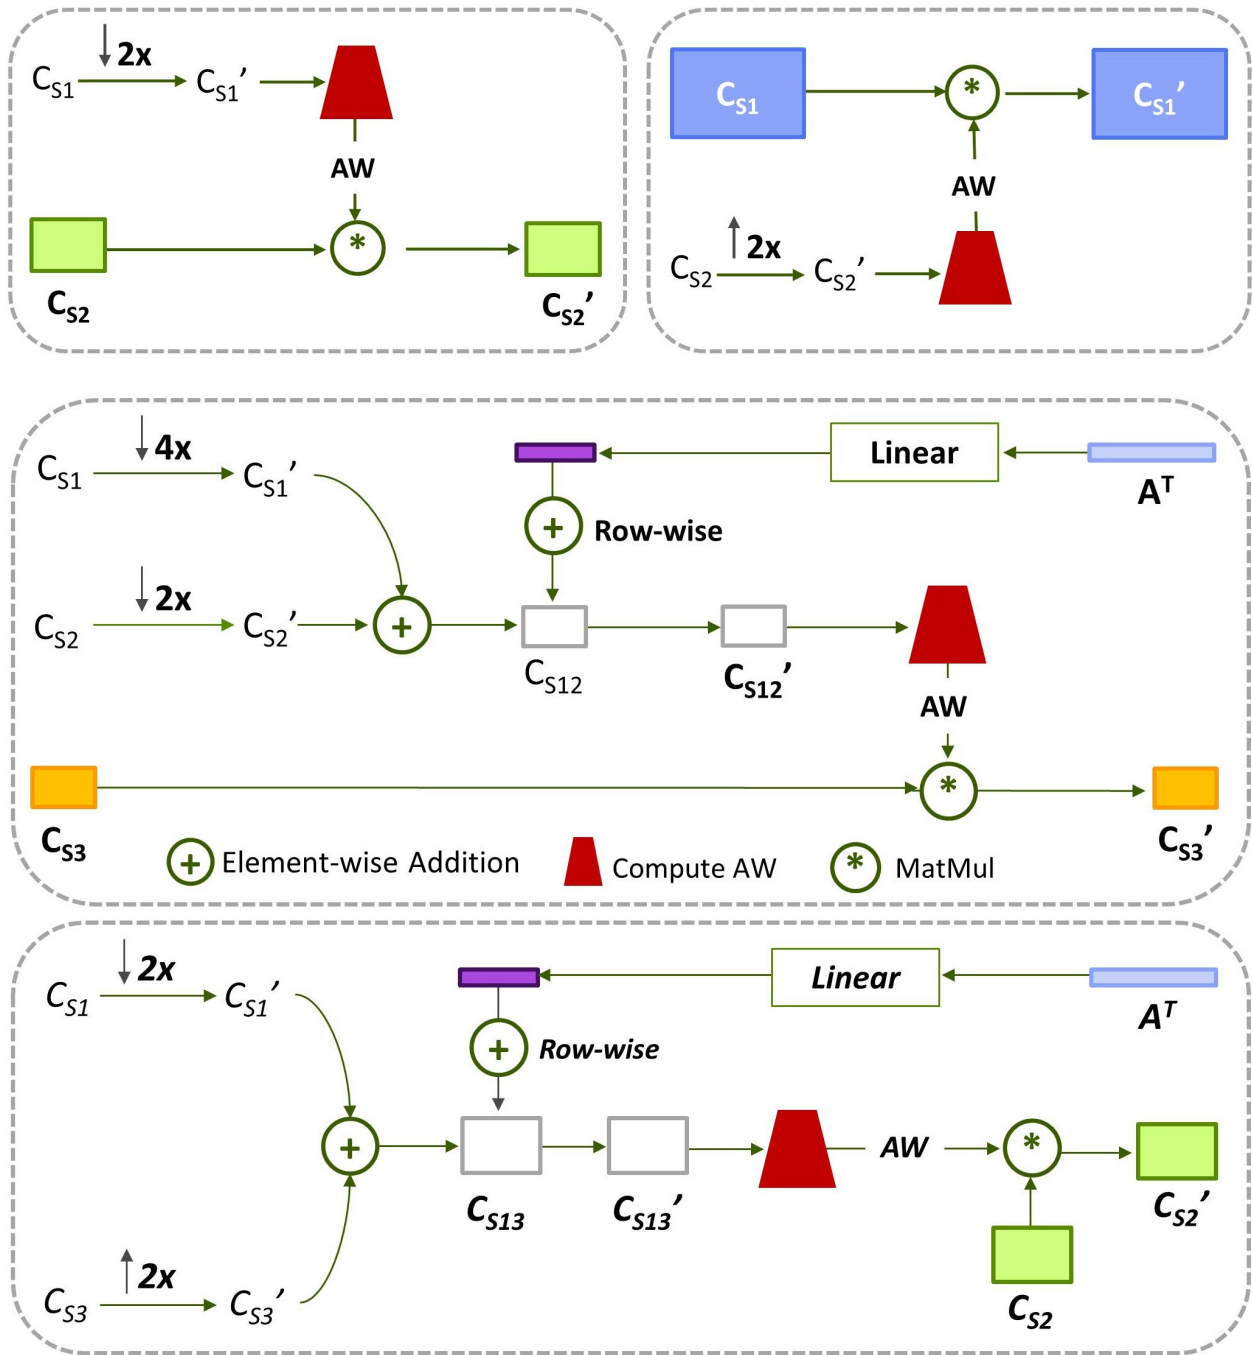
2x
$C_{S1}$ $C_{S1}'$
AW
*
$C_{S2}$ $C_{S2}'$

$C_{S1}$ * $C_{S1}'$
AW
2x
$C_{S2}$ $C_{S2}'$

4x
$C_{S1}$ $C_{S1}'$
Linear
$A^T$
+ Row-wise
2x
$C_{S2}$ $C_{S2}'$ +
$C_{S12}$ $C_{S12}'$
AW
$C_{S3}$ * $C_{S3}'$
+ Element-wise Addition  Compute AW  * MatMul

2x
$C_{S1}$ $C_{S1}'$
Linear
$A^T$
+ Row-wise
+
$C_{S13}$ $C_{S13}'$ AW * $C_{S2}'$
$C_{S2}$
2x
$C_{S3}$ $C_{S3}'$